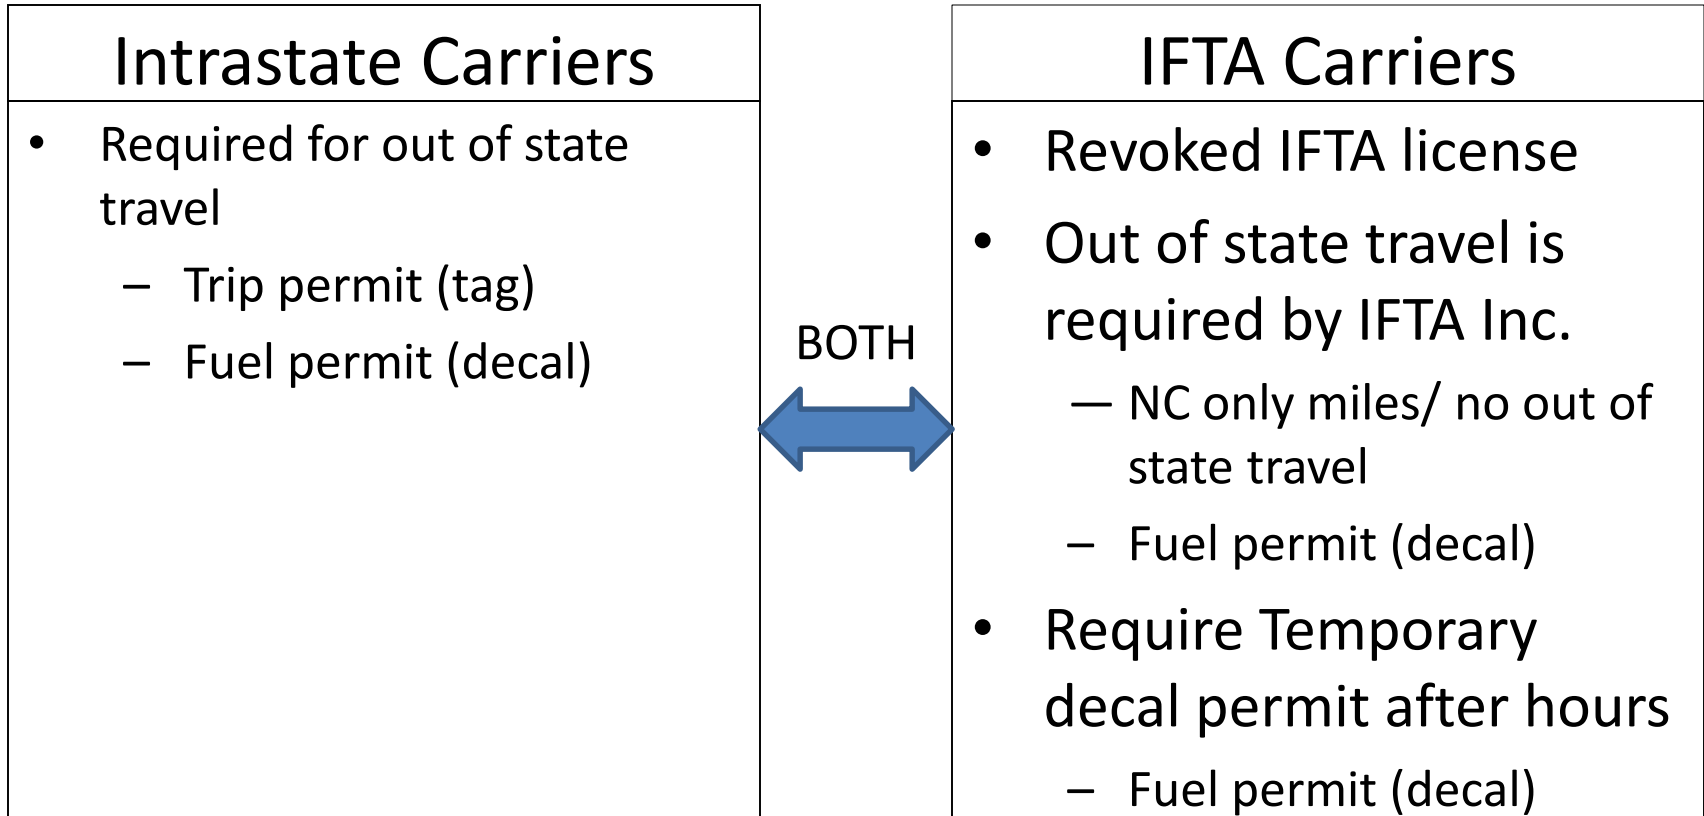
Intrastate Carriers

• Required for out of state travel
  – Trip permit (tag)
  – Fuel permit (decal)

BOTH

IFTA Carriers

• Revoked IFTA license
• Out of state travel is required by IFTA Inc.
  — NC only miles/ no out of state travel
  – Fuel permit (decal)
• Require Temporary decal permit after hours
  – Fuel permit (decal)